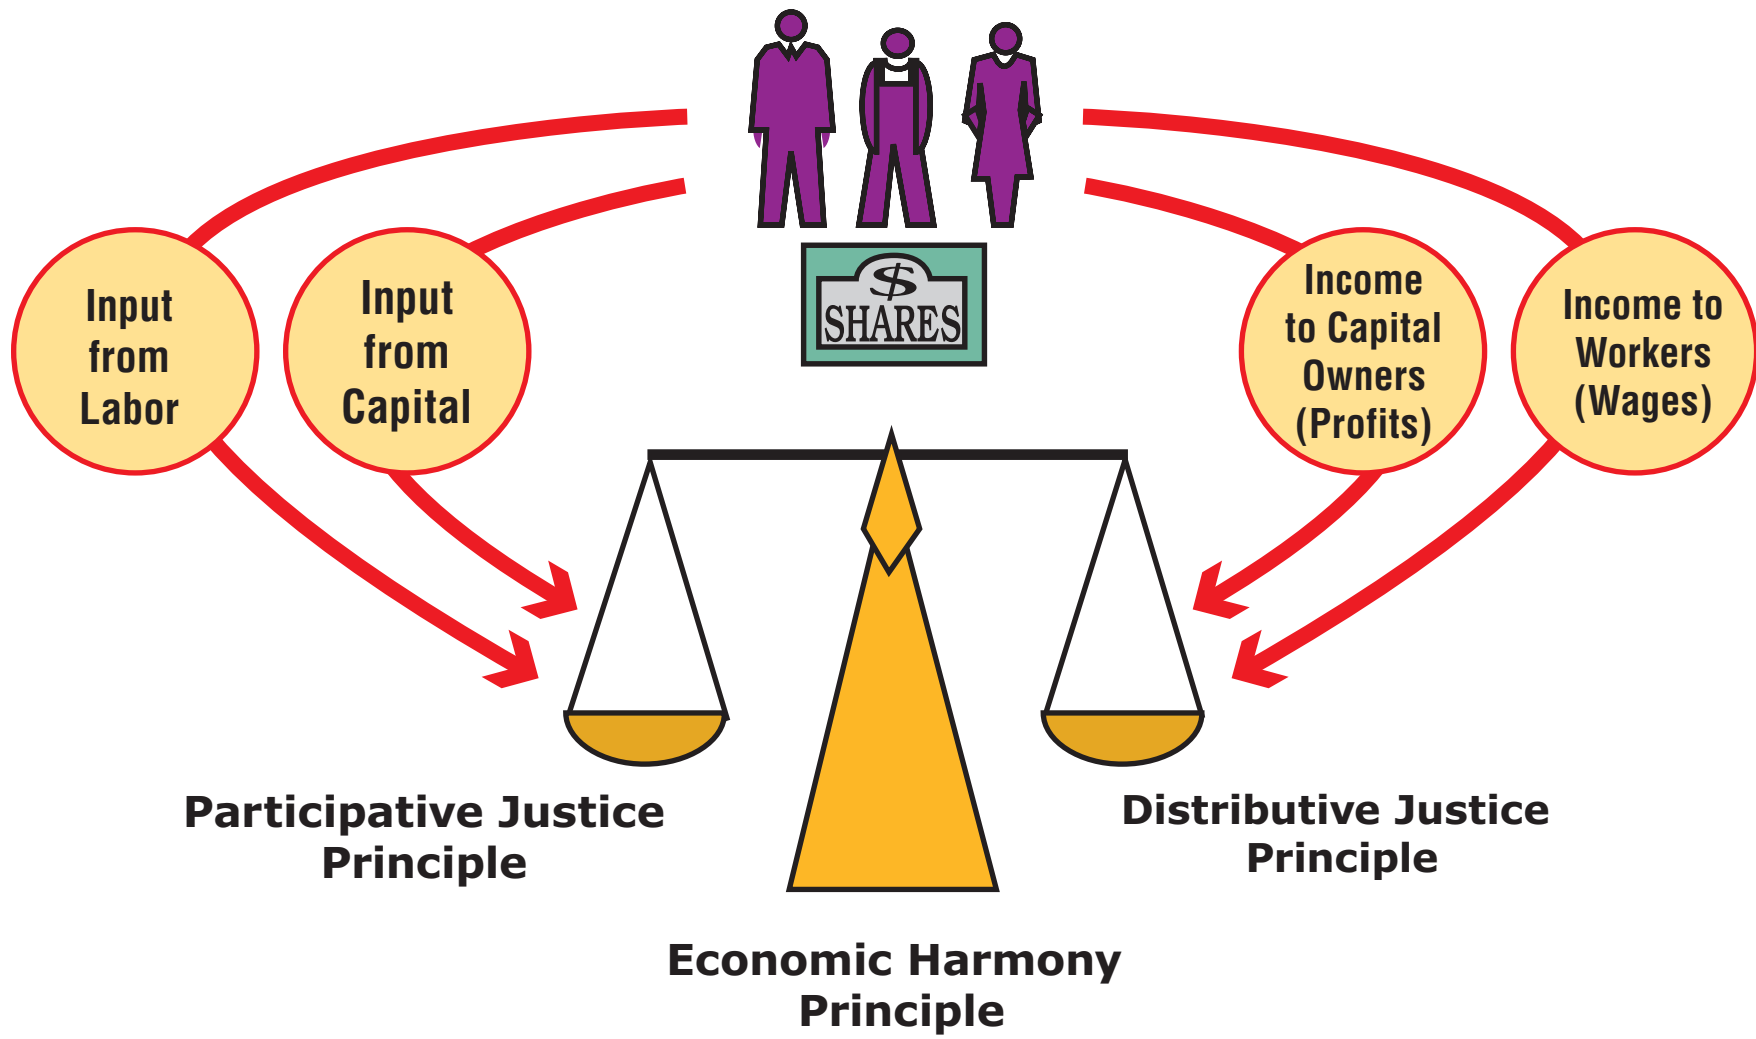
$
SHARES

Input from Labor

Input from Capital

Income to Capital Owners (Profits)

Income to Workers (Wages)

Participative Justice Principle

Distributive Justice Principle

Economic Harmony Principle